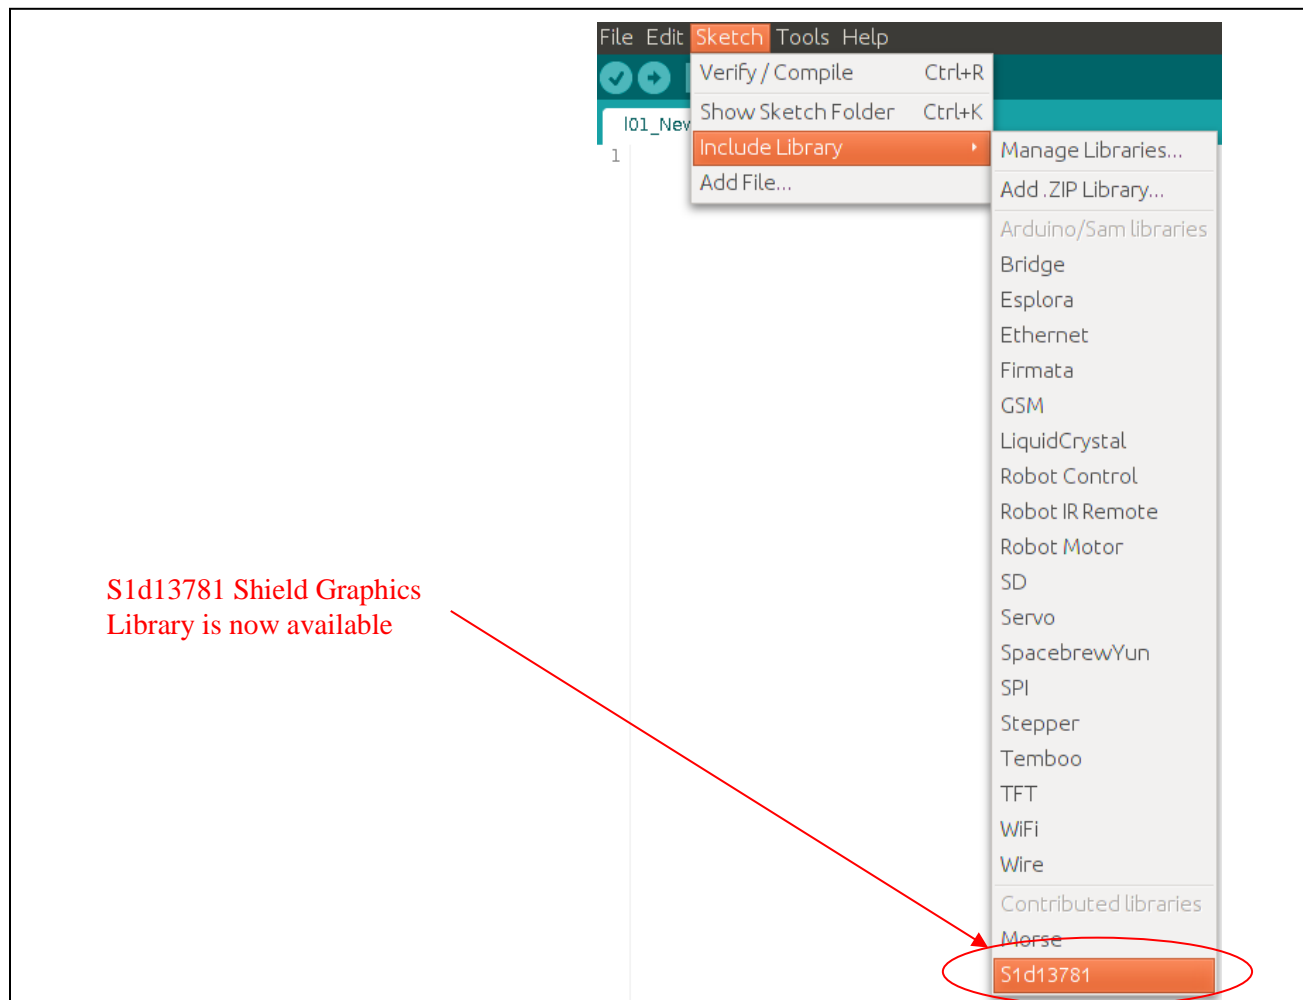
File Edit Sketch Tools Help

Verify / Compile Ctrl+R
Show Sketch Folder Ctrl+K
Include Library
Add File...

l01_New

1

Manage Libraries...
Add .ZIP Library...
Arduino/Sam libraries
Bridge
Esplora
Ethernet
Firmata
GSM
LiquidCrystal
Robot Control
Robot IR Remote
Robot Motor
SD
Servo
SpacebrewYun
SPI
Stepper
Temboo
TFT
WiFi
Wire
Contributed libraries
Morse
S1d13781

S1d13781 Shield Graphics Library is now available